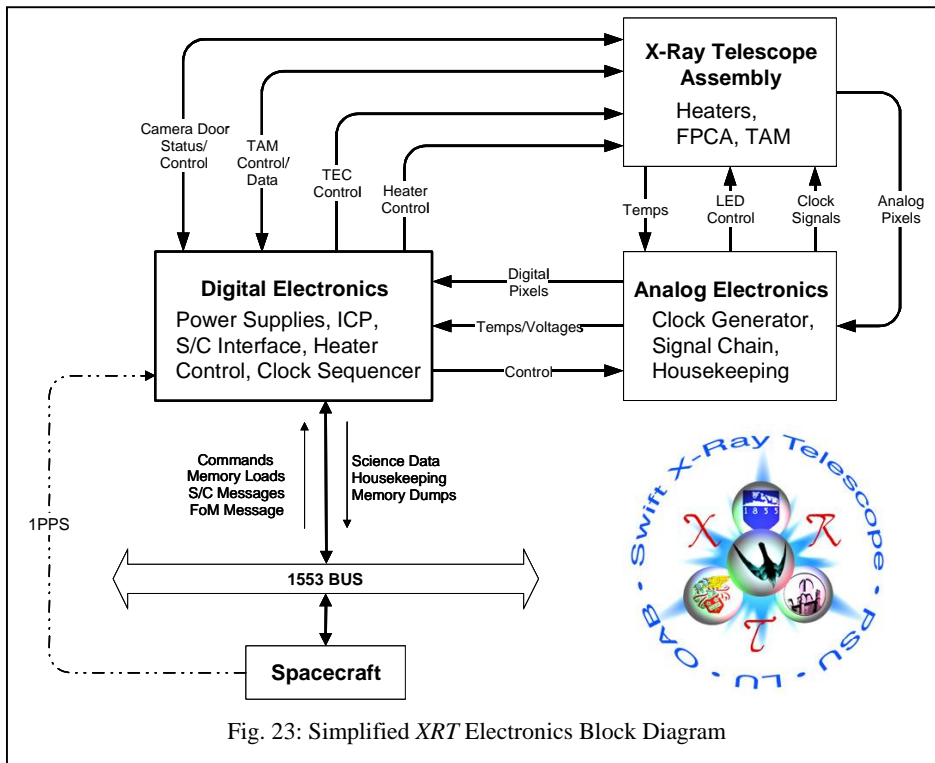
X-Ray Telescope Assembly
Heaters, FPCA, TAM

Camera Door Status/ Control

TAM Control/ Data

TEC Control

Heater Control

Temps

LED Control

Clock Signals

Analog Pixels

Digital Electronics
Power Supplies, ICP, S/C Interface, Heater Control, Clock Sequencer

Digital Pixels

Temps/Voltages

Control

Analog Electronics
Clock Generator, Signal Chain, Housekeeping

Commands
Memory Loads
S/C Messages
FoM Message

Science Data
Housekeeping
Memory Dumps

1PPS

1553 BUS

Spacecraft

Swift X-Ray Telescope · PSU · LU · OAB

1855

X

K

T

Fig. 23: Simplified XRT Electronics Block Diagram